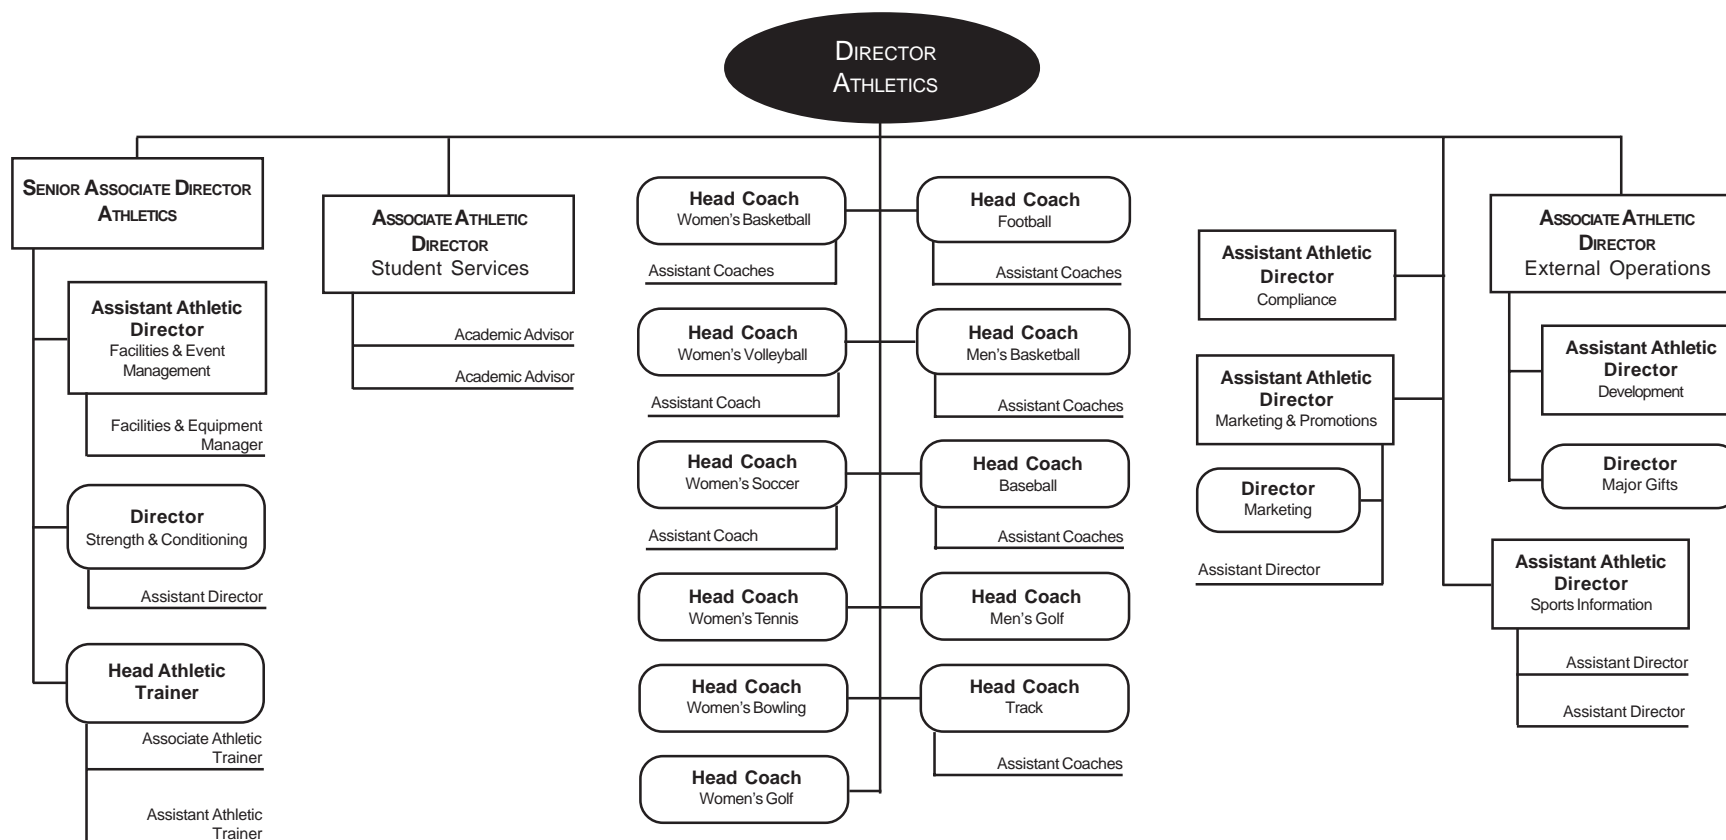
DIRECTOR
ATHLETICS

SENIOR ASSOCIATE DIRECTOR
ATHLETICS

Assistant Athletic Director
Facilities & Event Management

Facilities & Equipment Manager

Director
Strength & Conditioning

Assistant Director

Head Athletic Trainer

Associate Athletic Trainer

Assistant Athletic Trainer

ASSOCIATE ATHLETIC DIRECTOR
Student Services

Academic Advisor

Academic Advisor

Head Coach
Women's Basketball

Assistant Coaches

Head Coach
Women's Volleyball

Assistant Coach

Head Coach
Women's Soccer

Assistant Coach

Head Coach
Women's Tennis

Head Coach
Women's Bowling

Head Coach
Women's Golf

Head Coach
Football

Assistant Coaches

Head Coach
Men's Basketball

Assistant Coaches

Head Coach
Baseball

Assistant Coaches

Head Coach
Men's Golf

Head Coach
Track

Assistant Coaches

Assistant Athletic Director
Compliance

Assistant Athletic Director
Marketing & Promotions

Director
Marketing

Assistant Director

ASSOCIATE ATHLETIC DIRECTOR
External Operations

Assistant Athletic Director
Development

Director
Major Gifts

Assistant Athletic Director
Sports Information

Assistant Director

Assistant Director